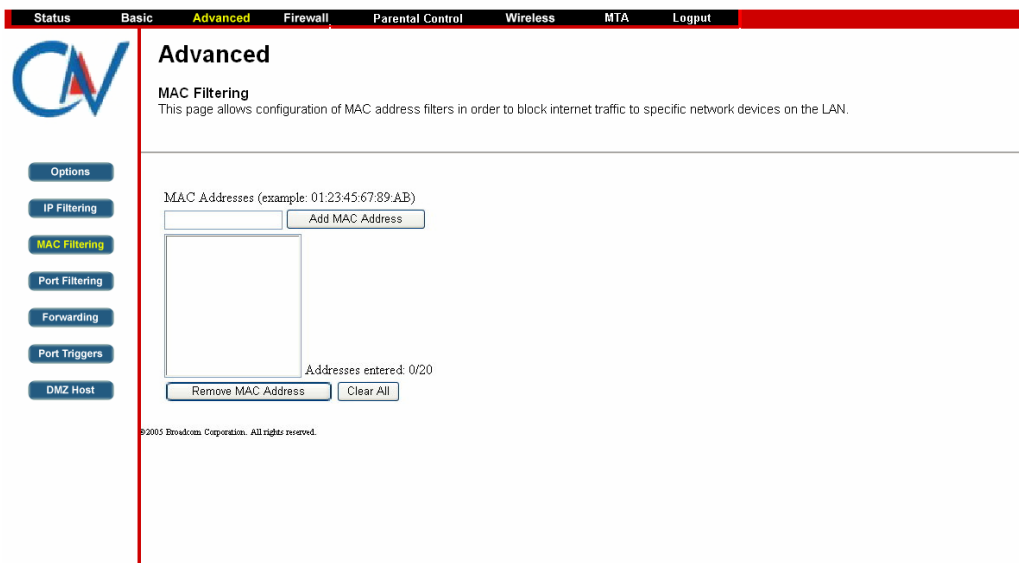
Status Basic Advanced Firewall Parental Control Wireless MTA Logout

Advanced

MAC Filtering
This page allows configuration of MAC address filters in order to block internet traffic to specific network devices on the LAN.

Options
IP Filtering
MAC Filtering
Port Filtering
Forwarding
Port Triggers
DMZ Host

MAC Addresses (example: 01:23:45:67:89:AB)

Add MAC Address

Addresses entered: 0/20

Remove MAC Address Clear All

©2005 Broadcom Corporation. All rights reserved.